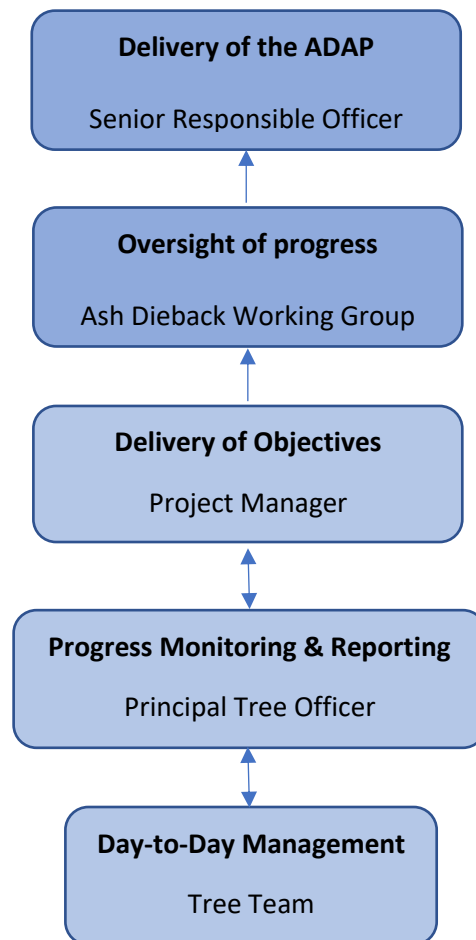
Delivery of the ADAP

Senior Responsible Officer

Oversight of progress

Ash Dieback Working Group

Delivery of Objectives

Project Manager

Progress Monitoring & Reporting

Principal Tree Officer

Day-to-Day Management

Tree Team